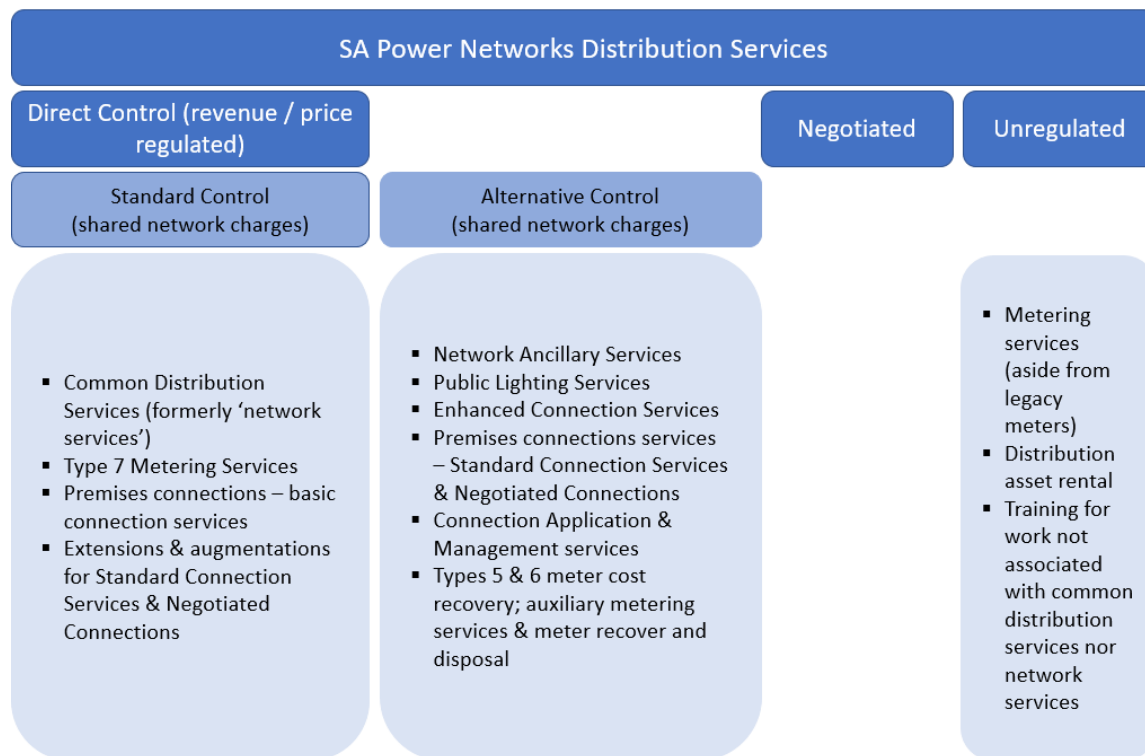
SA Power Networks Distribution Services

Direct Control (revenue / price regulated)

Negotiated

Unregulated

Standard Control (shared network charges)

Alternative Control (shared network charges)

- Common Distribution Services (formerly 'network services')
- Type 7 Metering Services
- Premises connections – basic connection services
- Extensions & augmentations for Standard Connection Services & Negotiated Connections

- Network Ancillary Services
- Public Lighting Services
- Enhanced Connection Services
- Premises connections services – Standard Connection Services & Negotiated Connections
- Connection Application & Management services
- Types 5 & 6 meter cost recovery; auxiliary metering services & meter recover and disposal

- Metering services (aside from legacy meters)
- Distribution asset rental
- Training for work not associated with common distribution services nor network services